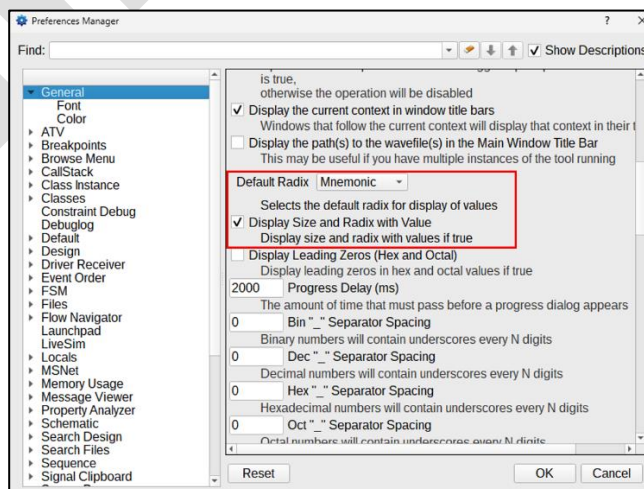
Preferences Manager

?

Find:

Show Descriptions

General
Font
Color
ATV
Breakpoints
Browse Menu
CallStack
Class Instance
Classes
Constraint Debug
Debuglog
Default
Design
Driver Receiver
Event Order
FSM
Files
Flow Navigator
Launchpad
LiveSim
Locals
MSNet
Memory Usage
Message Viewer
Property Analyzer
Schematic
Search Design
Search Files
Sequence
Signal Clipboard

is true,
otherwise the operation will be disabled

Display the current context in window title bars
Windows that follow the current context will display that context in their t

Display the path(s) to the wavefile(s) in the Main Window Title Bar
This may be useful if you have multiple instances of the tool running

Default Radix Mnemonic
Selects the default radix for display of values

Display Size and Radix with Value
Display size and radix with values if true

Display Leading Zeros (Hex and Octal)
Display leading zeros in hex and octal values if true

2000 Progress Delay (ms)
The amount of time that must pass before a progress dialog appears

0 Bin "_" Separator Spacing
Binary numbers will contain underscores every N digits

0 Dec "_" Separator Spacing
Decimal numbers will contain underscores every N digits

0 Hex "_" Separator Spacing
Hexadecimal numbers will contain underscores every N digits

0 Oct "_" Separator Spacing
Octal numbers will contain underscores every N digits

Reset

OK Cancel